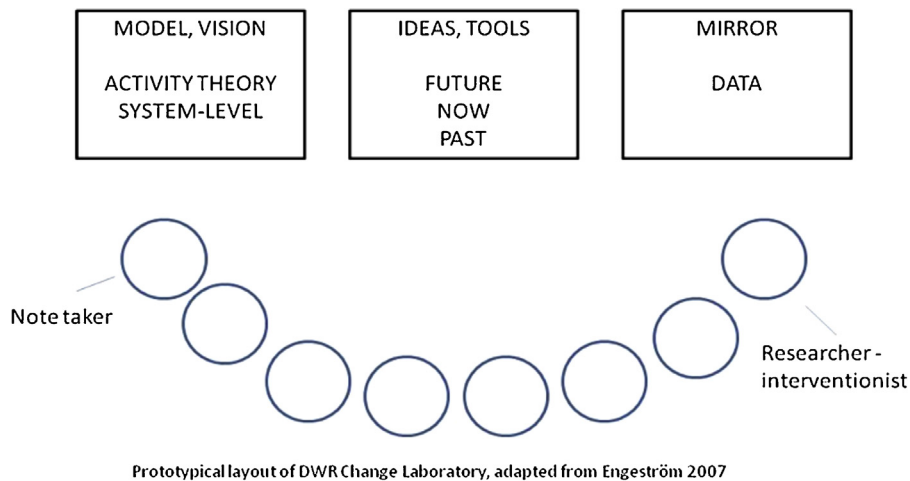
MODEL, VISION

ACTIVITY THEORY
SYSTEM-LEVEL

IDEAS, TOOLS

FUTURE
NOW
PAST

MIRROR

DATA

Note taker

Researcher - interventionist

Prototypical layout of DWR Change Laboratory, adapted from Engeström 2007